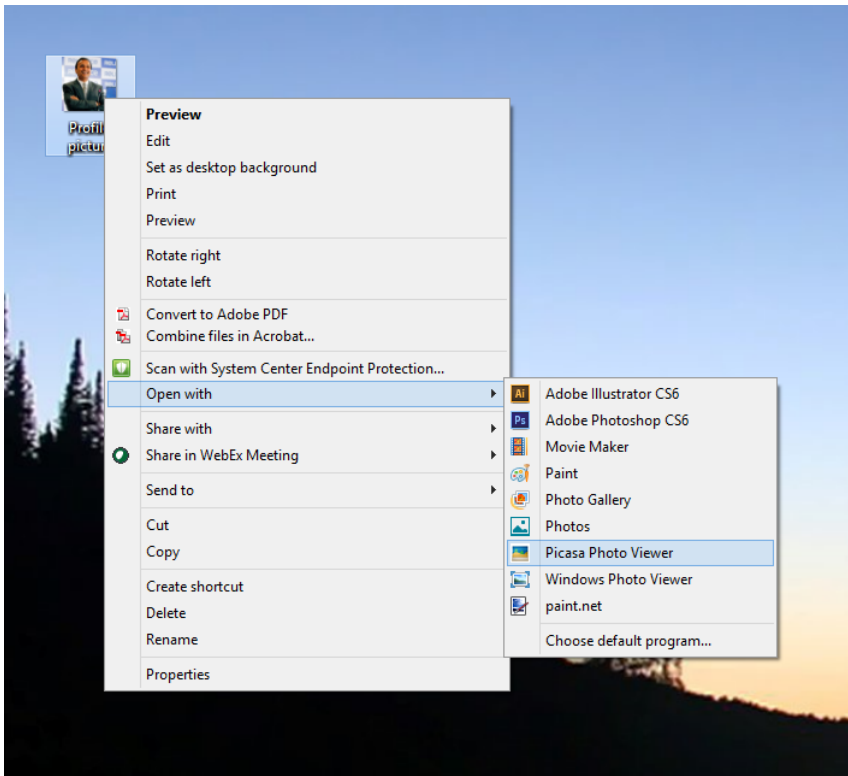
Profil pictur

Preview
Edit
Set as desktop background
Print
Preview

Rotate right
Rotate left

Convert to Adobe PDF
Combine files in Acrobat...

Scan with System Center Endpoint Protection...
Open with

Share with
Share in WebEx Meeting

Send to

Cut
Copy

Create shortcut
Delete
Rename

Properties

Ai Adobe Illustrator CS6
Ps Adobe Photoshop CS6
Movie Maker
Paint
Photo Gallery
Photos
Picasa Photo Viewer
Windows Photo Viewer
paint.net

Choose default program...